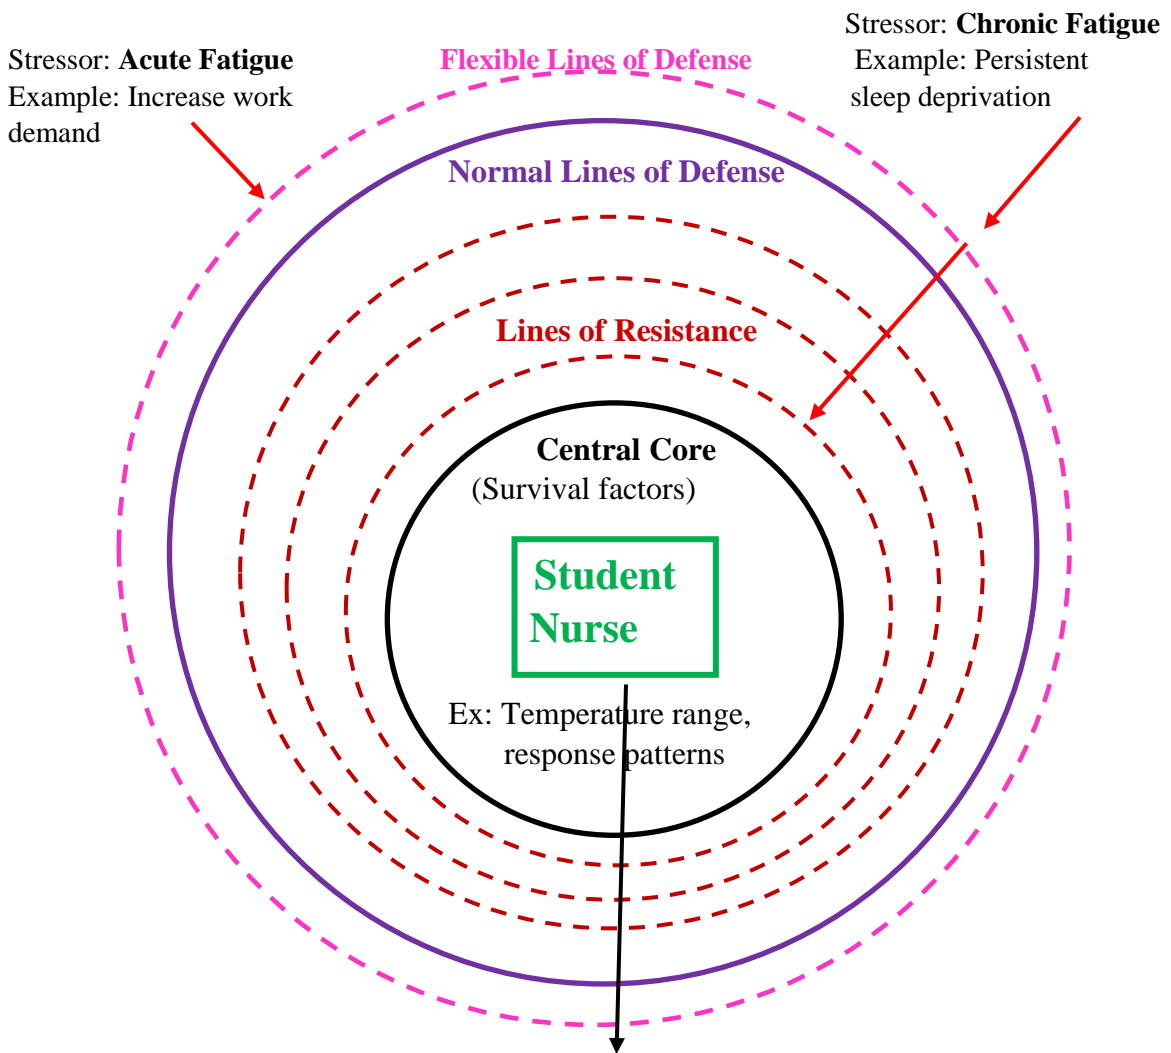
Stressor: **Acute Fatigue**
Example: Increase work demand

Flexible Lines of Defense

Stressor: **Chronic Fatigue**
Example: Persistent sleep deprivation

Normal Lines of Defense

Lines of Resistance

Central Core
(Survival factors)

Student Nurse

Ex: Temperature range, response patterns